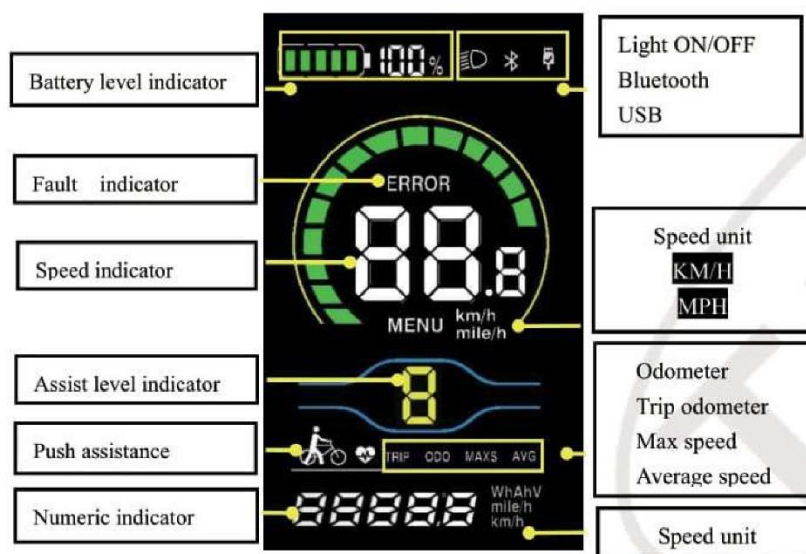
100%

Battery level indicator

Light ON/OFF
Bluetooth
USB

Fault indicator

ERROR

Speed indicator

88.8

MENU km/h mile/h

Speed unit
KM/H
MPH

Assist level indicator

8

Odometer
Trip odometer
Max speed
Average speed

Push assistance

TRIP ODO MAXS AVG

Numeric indicator

88888

WhAhV mile/h km/h

Speed unit